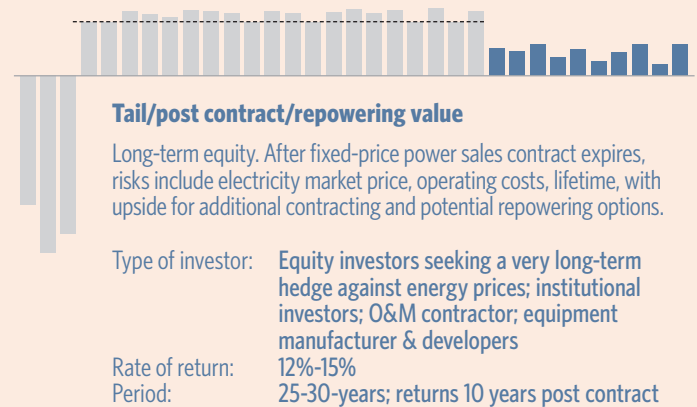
Tail/post contract/repowering value

Long-term equity. After fixed-price power sales contract expires, risks include electricity market price, operating costs, lifetime, with upside for additional contracting and potential repowering options.

| | |
|---|---|
| Type of investor: | Equity investors seeking a very long-term hedge against energy prices; institutional investors; O&M contractor; equipment manufacturer & developers |
| Rate of return: | 12%-15% |
| Period: | 25-30-years; returns 10 years post contract |